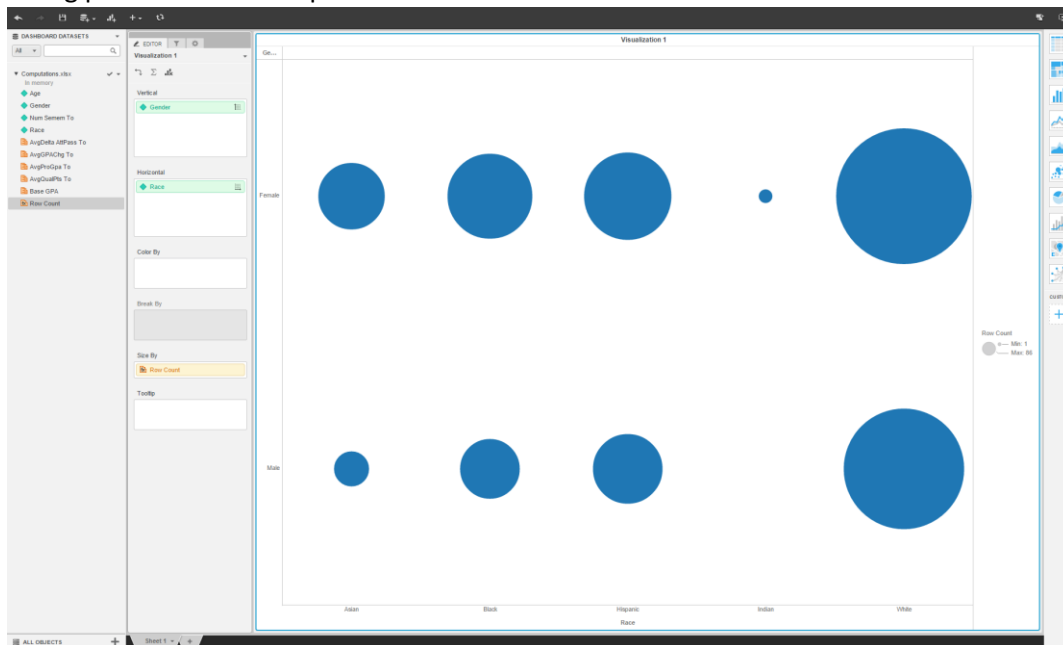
DASHBOARD DATASETS

All

Computations.xlsx
In memory
Age
Gender
Num Semem To
Race
AvgDelta AltPass To
AvgGPAChg To
AvgProGpa To
AvgQualPts To
Base GPA
Row Count

EDITOR

Visualization 1

Vertical
Gender

Horizontal
Race

Color By

Break By

Size By
Row Count

Tooltip

Visualization 1

Ge...

Female

Male

Asian
Black
Hispanic
Indian
White

Race

Row Count
Min. 1
Max. 86

custo

ALL OBJECTS

Sheet 1